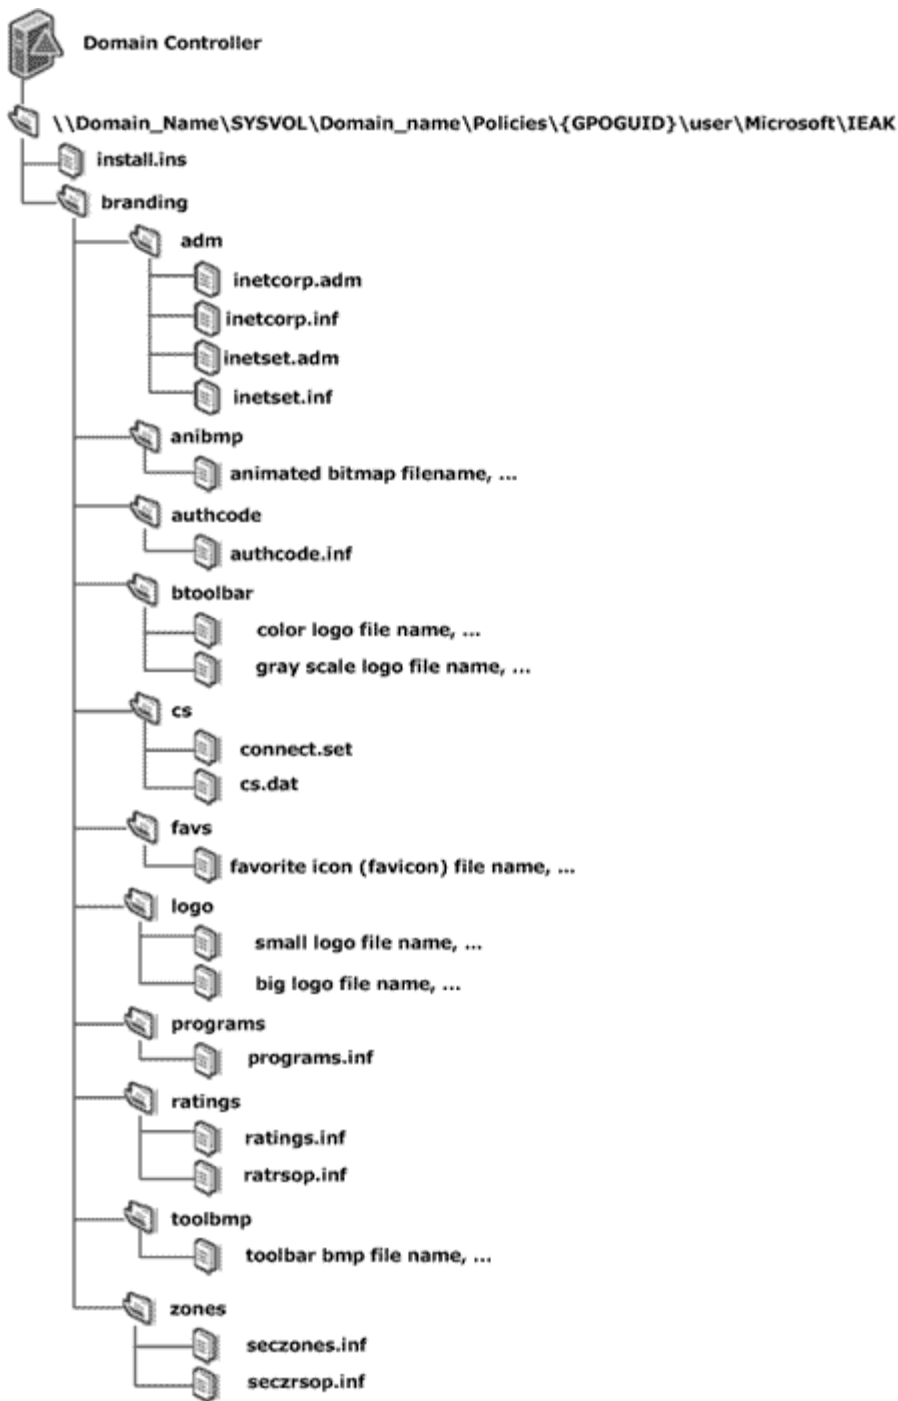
Domain Controller

\\Domain_Name\SYSVOL\Domain_name\Policies\{GPOGUID}\user\Microsoft\IEAK

install.ins

branding

adm

inetcorp.adm

inetcorp.inf

inetset.adm

inetset.inf

anibmp

animated bitmap filename, ...

authcode

authcode.inf

btoolbar

color logo file name, ...

gray scale logo file name, ...

cs

connect.set

cs.dat

favs

favorite icon (favicon) file name, ...

logo

small logo file name, ...

big logo file name, ...

programs

programs.inf

ratings

ratings.inf

ratrsop.inf

toolbmp

toolbar bmp file name, ...

zones

seczones.inf

seczrsop.inf